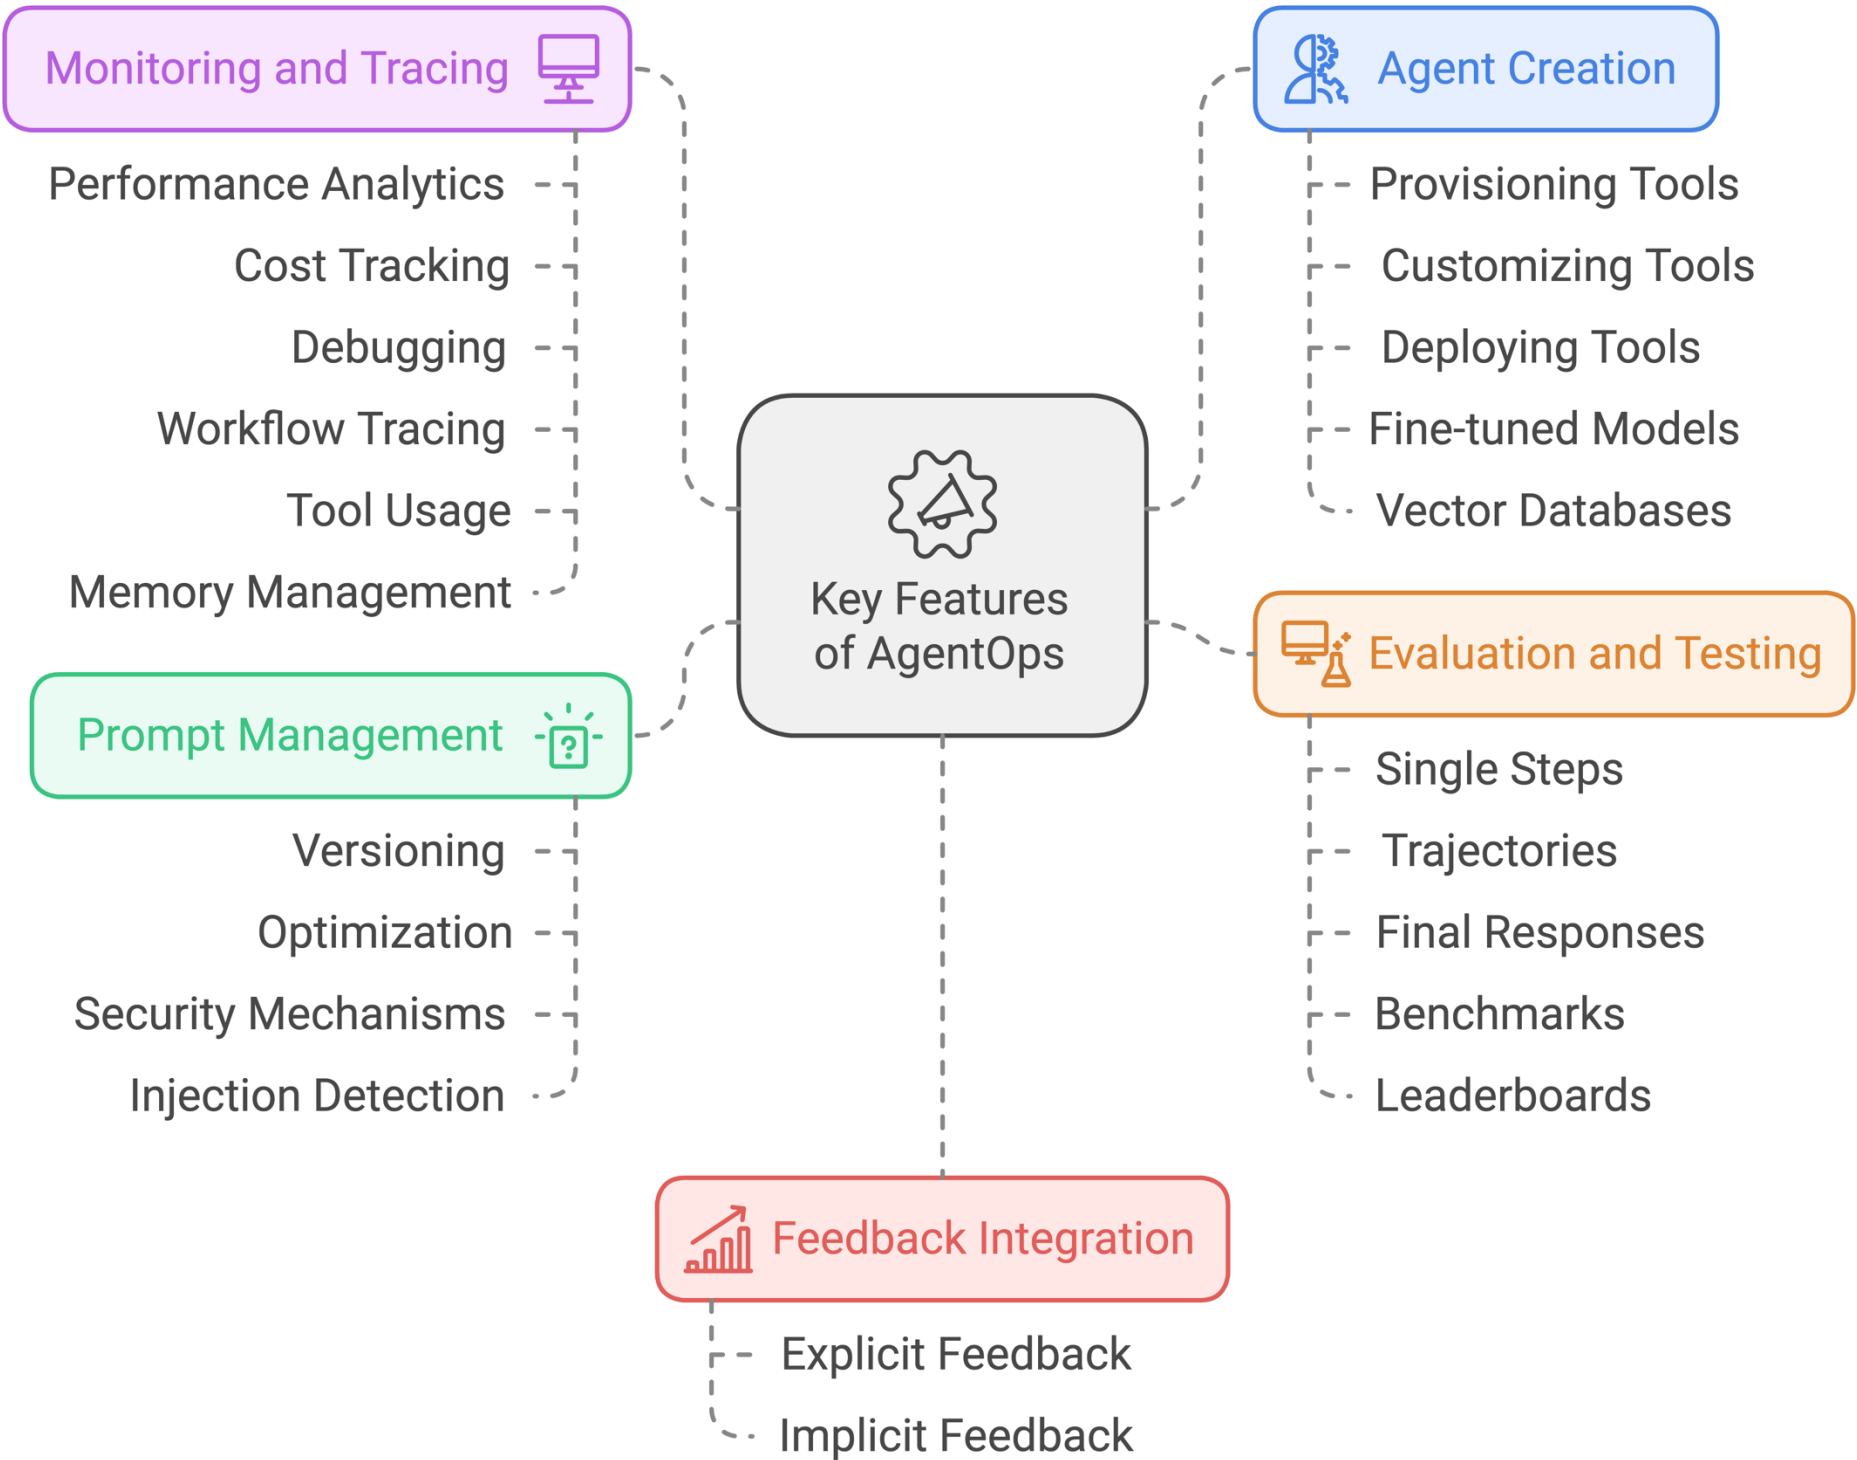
Monitoring and Tracing

Performance Analytics

Cost Tracking

Debugging

Workflow Tracing

Tool Usage

Memory Management

Agent Creation

Provisioning Tools

Customizing Tools

Deploying Tools

Fine-tuned Models

Vector Databases

Key Features of AgentOps

Prompt Management

Versioning

Optimization

Security Mechanisms

Injection Detection

Evaluation and Testing

Single Steps

Trajectories

Final Responses

Benchmarks

Leaderboards

Feedback Integration

Explicit Feedback

Implicit Feedback